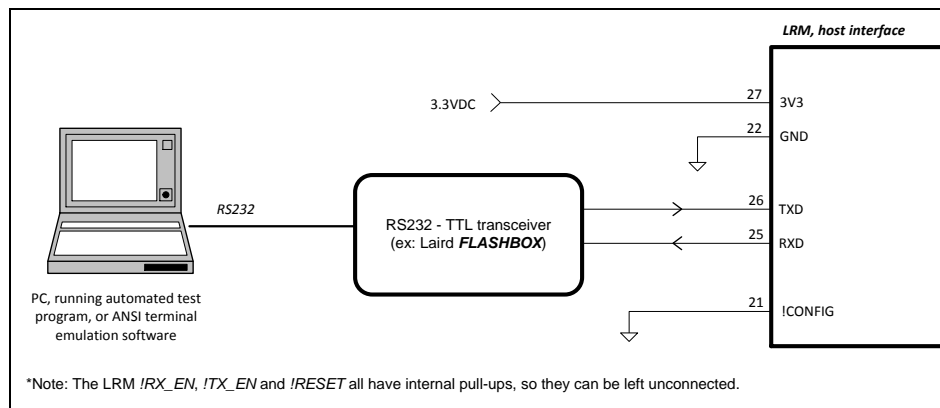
LRM, host interface

3.3VDC

27 3V3

22 GND

RS232

RS232 - TTL transceiver (ex: Laird FLASHBOX)

26 TXD

25 RXD

21 !CONFIG

PC, running automated test program, or ANSI terminal emulation software

*Note: The LRM !RX_EN, !TX_EN and !RESET all have internal pull-ups, so they can be left unconnected.